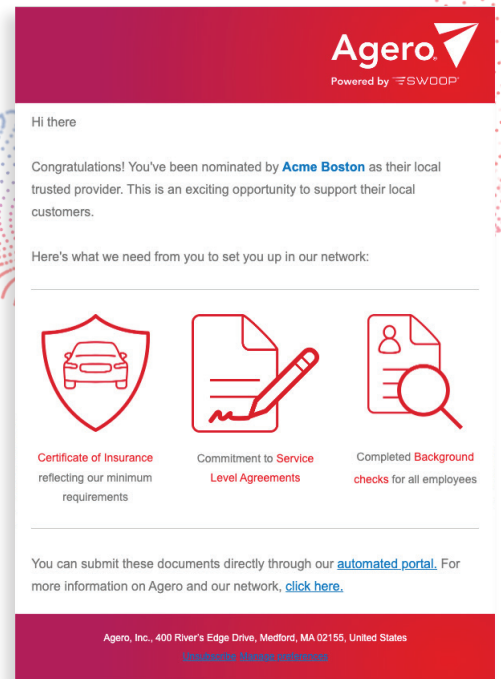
Agero.
Powered by SWOOP

Hi there

Congratulations! You've been nominated by **Acme Boston** as their local trusted provider. This is an exciting opportunity to support their local customers.

Here's what we need from you to set you up in our network:

Certificate of Insurance reflecting our minimum requirements

Commitment to Service Level Agreements

Completed Background checks for all employees

You can submit these documents directly through our automated portal. For more information on Agero and our network, click here.

Agero, Inc., 400 River's Edge Drive, Medford, MA 02155, United States
Unsubscribe Manage preferences